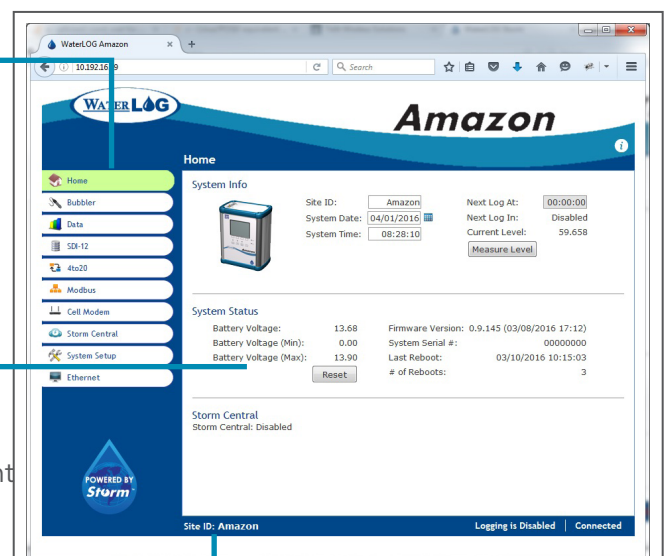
WaterLOG Amazon
10.192.16.9
Search

WATERLOG
Amazon

Home

Home
Bubbler
Data
SDI-12
4to20
Modbus
Cell Modem
Storm Central
System Setup
Ethernet

POWERED BY Storm

System Info
Site ID: Amazon
System Date: 04/01/2016
System Time: 08:28:10
Next Log At: 00:00:00
Next Log In: Disabled
Current Level: 59.658
Measure Level

System Status
Battery Voltage: 13.68
Battery Voltage (Min): 0.00
Battery Voltage (Max): 13.90
Reset
Firmware Version: 0.9.145 (03/08/2016 17:12)
System Serial #: 00000000
Last Reboot: 03/10/2016 10:15:03
# of Reboots: 3

Storm Central
Storm Central: Disabled

Site ID: Amazon
Logging is Disabled | Connected

nt